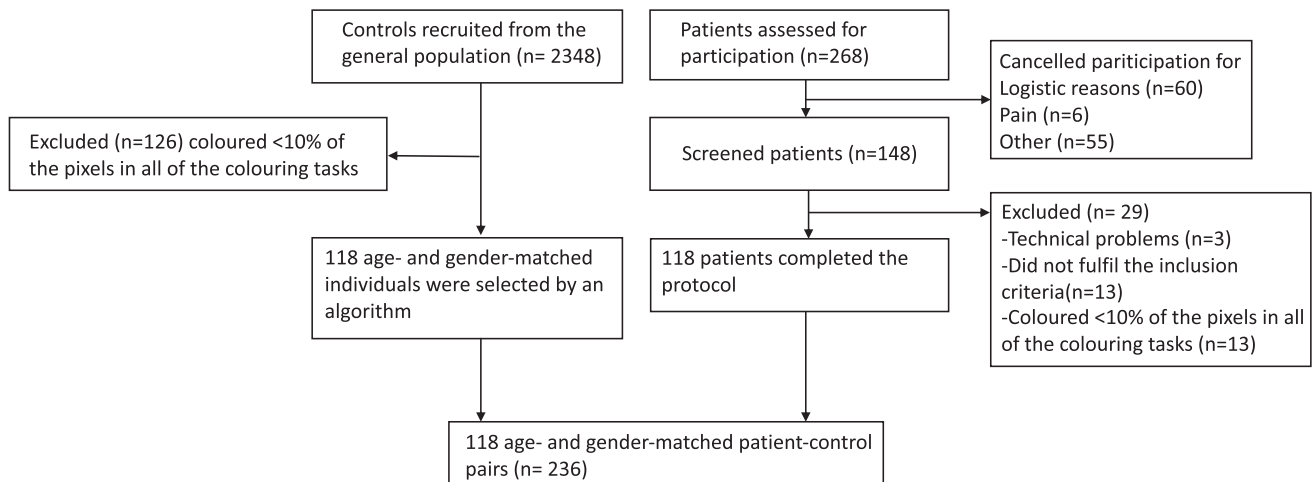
Controls recruited from the general population (n= 2348)

Patients assessed for participation (n=268)

Cancelled pariticipation for
Logistic reasons (n=60)
Pain (n=6)
Other (n=55)

Excluded (n=126) coloured <10% of the pixels in all of the colouring tasks

Screened patients (n=148)

Excluded (n= 29)
-Technical problems (n=3)
-Did not fulfil the inclusion criteria(n=13)
-Coloured <10% of the pixels in all of the colouring tasks (n=13)

118 age- and gender-matched individuals were selected by an algorithm

118 patients completed the protocol

118 age- and gender-matched patient-control pairs (n= 236)